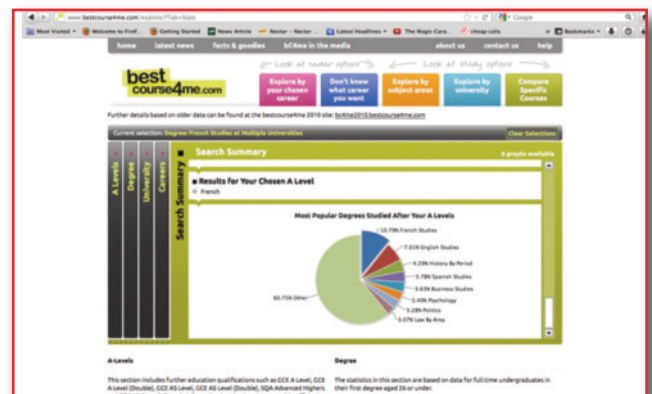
www.bestcourse4me.com/explore/?Tab=Stats

Most Visited | Welcome to Firef... | Getting Started | News Article | Nectar – Nectar ... | Latest Headlines | The Magic Cara... | cheap calls | Bookmarks

home | latest news | facts & goodies | bC4me in the media | about us | contact us | help

Look at career options | Look at study options

best course4me.com

Explore by your chosen career | Don't know what career you want | Explore by subject areas | Explore by university | Compare Specific Courses

Further details based on older data can be found at the bestcourse4me 2010 site: bc4me2010.bestcourse4me.com

Current selection: Degree: French Studies at Multiple Universities | Clear Selections

A Levels | Degree | University | Careers | Search Summary

Search Summary | 4 graphs available

Results For Your Chosen A Level
French

Most Popular Degrees Studied After Your A Levels

10.79% French Studies
7.01% English Studies
4.29% History By Period
3.78% Spanish Studies
3.63% Business Studies
3.40% Psychology
3.28% Politics
3.07% Law By Area
60.75% Other

A-Levels

This section includes further education qualifications such as GCE A Level, GCE A Level (Double), GCE AS Level, GCE AS Level (Double), SQA Advanced Highers

Degree

The statistics in this section are based on data for full time undergraduates in their first degree aged 26 or under.